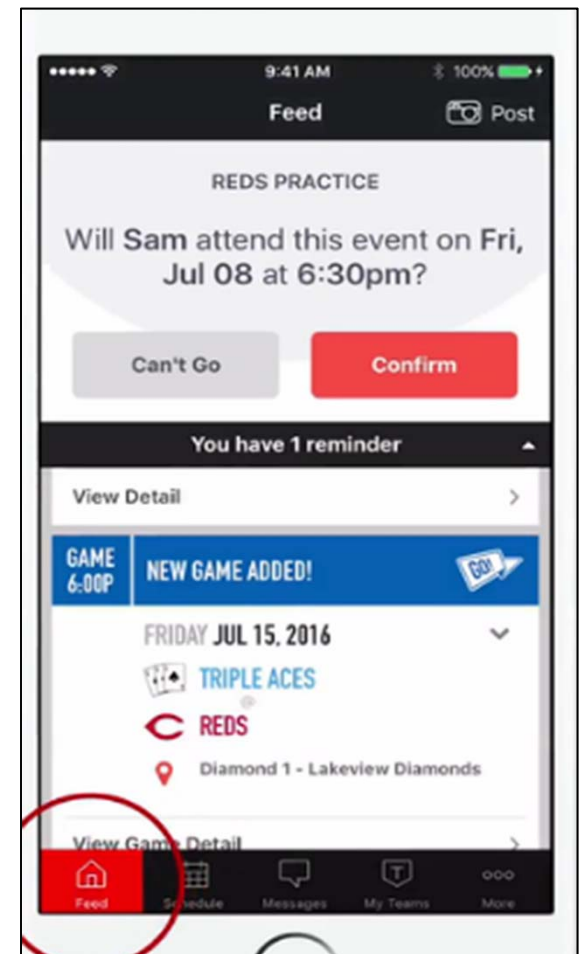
9:41 AM
100%
Feed
Post

REDS PRACTICE

Will **Sam** attend this event on **Fri, Jul 08** at **6:30pm**?

Can't Go
Confirm

You have 1 reminder

View Detail

GAME 6:00P
NEW GAME ADDED!
GO!

FRIDAY JUL 15, 2016
TRIPLE ACES
@
REDS
Diamond 1 - Lakeview Diamonds

View Game Detail

Feed
Schedule
Messages
My Teams
More